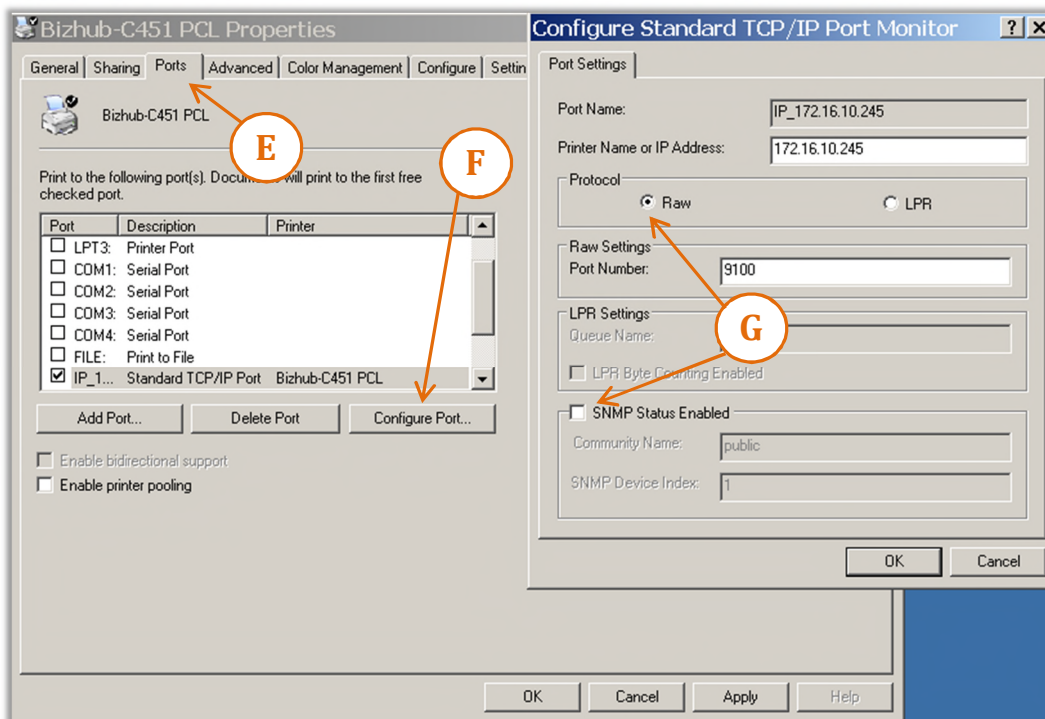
Bizhub-C451 PCL Properties

General | Sharing | Ports | Advanced | Color Management | Configure | Settin

Bizhub-C451 PCL

E

F

Print to the following port(s). Docume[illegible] will print to the first free checked port.

| Port | Description | Printer |
|---|---|---|
| ☐ LPT3: | Printer Port | |
| ☐ COM1: | Serial Port | |
| ☐ COM2: | Serial Port | |
| ☐ COM3: | Serial Port | |
| ☐ COM4: | Serial Port | |
| ☐ FILE: | Print to File | |
| ☑ IP_1... | Standard TCP/IP Port | Bizhub-C451 PCL |

Add Port... | Delete Port | Configure Port...

☐ Enable bidirectional support
☐ Enable printer pooling

OK | Cancel | Apply | Help

Configure Standard TCP/IP Port Monitor ? X

Port Settings

Port Name: IP_172.16.10.245

Printer Name or IP Address: 172.16.10.245

Protocol
◉ Raw ○ LPR

Raw Settings
Port Number: 9100

G

LPR Settings
Queue Name:

☐ LPR Byte Counting Enabled

☐ SNMP Status Enabled

Community Name: public

SNMP Device Index: 1

OK | Cancel